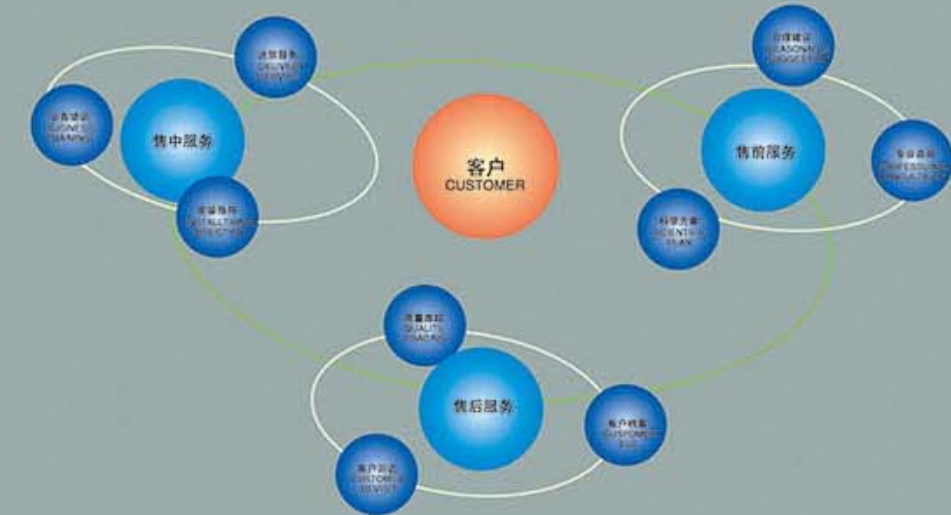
客户
CUSTOMER

售中服务

送货服务
DELIVERY
SERVICE

业务培训
BUSINESS
TRAINING

安装指导
INSTALLATION
DIRECTION

售前服务

合理建议
REASONABLE
SUGGESTION

专业咨询
PROFESSIONAL
CONSULTATION

科学方案
SCIENTIFIC
PLAN

售后服务

质量跟踪
QUALITY
TRACING

客户档案
CUSTOMER
FILE

客户回访
CUSTOMER
REVISIT